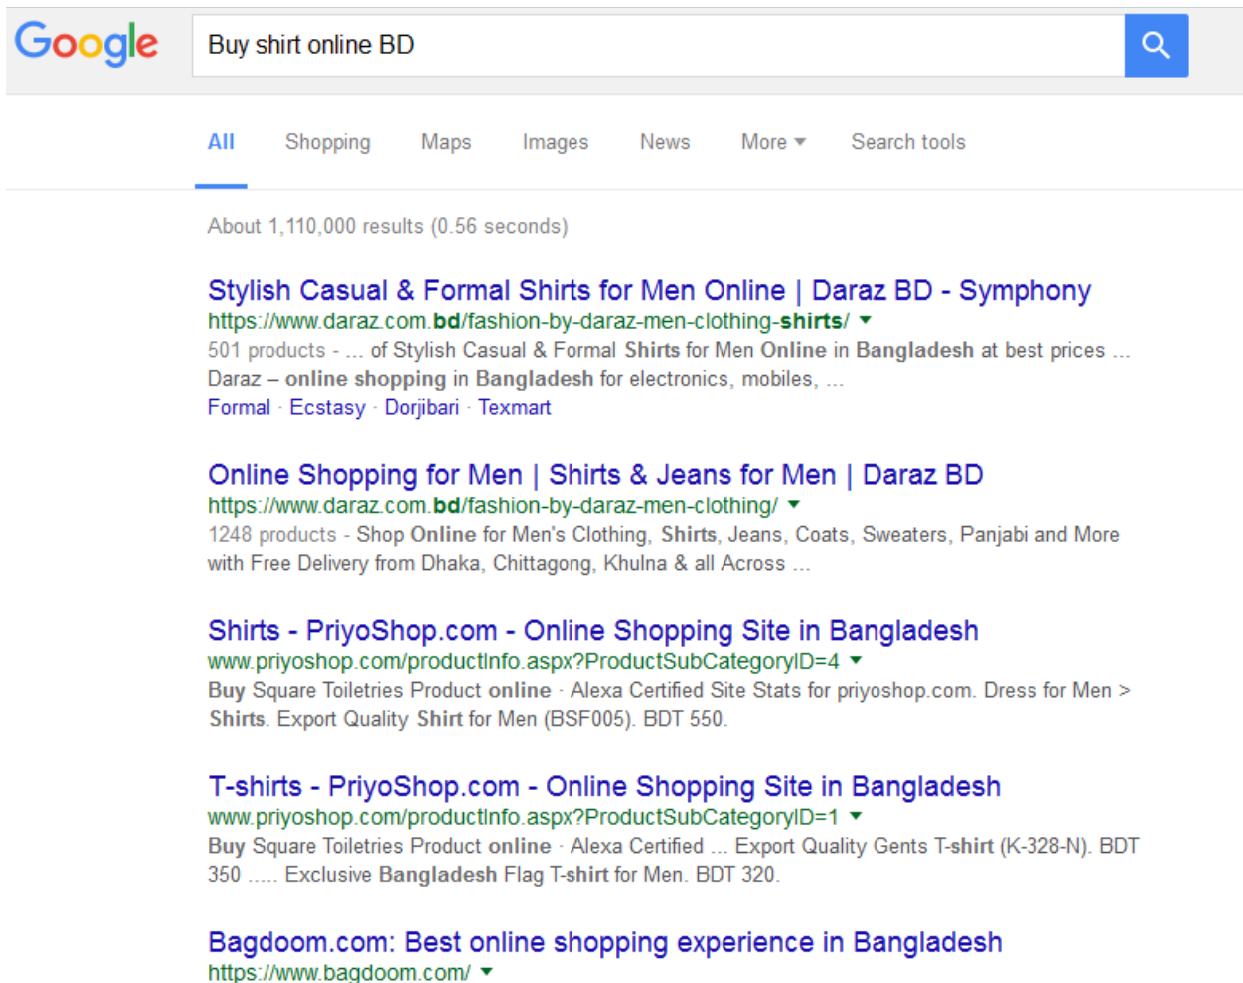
Google

Buy shirt online BD

All Shopping Maps Images News More Search tools

About 1,110,000 results (0.56 seconds)

Stylish Casual & Formal Shirts for Men Online | Daraz BD - Symphony
https://www.daraz.com.bd/fashion-by-daraz-men-clothing-shirts/
501 products - ... of Stylish Casual & Formal Shirts for Men Online in Bangladesh at best prices ... Daraz – online shopping in Bangladesh for electronics, mobiles, ...
Formal · Ecstasy · Dorjibari · Texmart

Online Shopping for Men | Shirts & Jeans for Men | Daraz BD
https://www.daraz.com.bd/fashion-by-daraz-men-clothing/
1248 products - Shop Online for Men's Clothing, Shirts, Jeans, Coats, Sweaters, Panjabi and More with Free Delivery from Dhaka, Chittagong, Khulna & all Across ...

Shirts - PriyoShop.com - Online Shopping Site in Bangladesh
www.priyoshop.com/productInfo.aspx?ProductSubCategoryID=4
Buy Square Toiletries Product online · Alexa Certified Site Stats for priyoshop.com. Dress for Men > Shirts. Export Quality Shirt for Men (BSF005). BDT 550.

T-shirts - PriyoShop.com - Online Shopping Site in Bangladesh
www.priyoshop.com/productInfo.aspx?ProductSubCategoryID=1
Buy Square Toiletries Product online · Alexa Certified ... Export Quality Gents T-shirt (K-328-N). BDT 350 ..... Exclusive Bangladesh Flag T-shirt for Men. BDT 320.

Bagdoom.com: Best online shopping experience in Bangladesh
https://www.bagdoom.com/